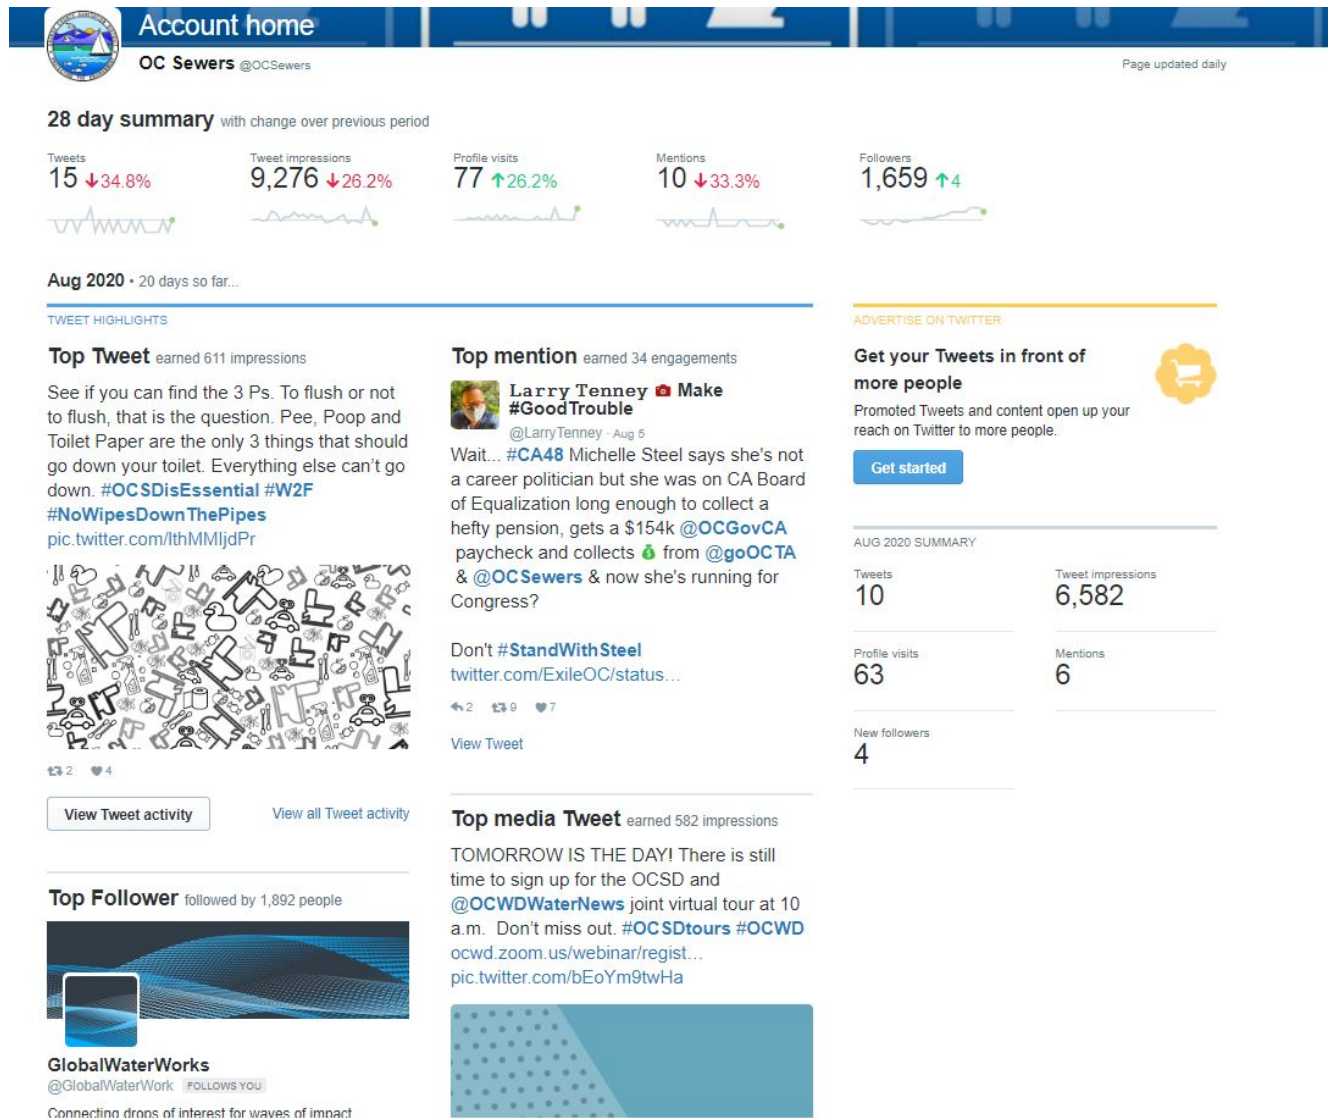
Account home
OC Sewers @OCSewers
Page updated daily

28 day summary with change over previous period

Tweets
15 ↓34.8%

Tweet impressions
9,276 ↓26.2%

Profile visits
77 ↑26.2%

Mentions
10 ↓33.3%

Followers
1,659 ↑4

Aug 2020 • 20 days so far...

TWEET HIGHLIGHTS

Top Tweet earned 611 impressions

See if you can find the 3 Ps. To flush or not to flush, that is the question. Pee, Poop and Toilet Paper are the only 3 things that should go down your toilet. Everything else can't go down. #OCSDisEssential #W2F #NoWipesDownThePipes pic.twitter.com/IthMMIjdPr

2 4

View Tweet activity
View all Tweet activity

Top Follower followed by 1,892 people

GlobalWaterWorks
@GlobalWaterWork FOLLOWS YOU
Connecting drops of interest for waves of impact

Top mention earned 34 engagements

Larry Tenney Make #GoodTrouble
@LarryTenney · Aug 5
Wait... #CA48 Michelle Steel says she's not a career politician but she was on CA Board of Equalization long enough to collect a hefty pension, gets a $154k @OCGovCA paycheck and collects from @goOCTA & @OCSewers & now she's running for Congress?

Don't #StandWithSteel
twitter.com/ExileOC/status...

2 9 7

View Tweet

Top media Tweet earned 582 impressions

TOMORROW IS THE DAY! There is still time to sign up for the OCSD and @OCWDWaterNews joint virtual tour at 10 a.m. Don't miss out. #OCSDtours #OCWD ocwd.zoom.us/webinar/regist... pic.twitter.com/bEoYm9twHa

ADVERTISE ON TWITTER

Get your Tweets in front of more people
Promoted Tweets and content open up your reach on Twitter to more people.
Get started

AUG 2020 SUMMARY
Tweets
10
Tweet impressions
6,582
Profile visits
63
Mentions
6
New followers
4